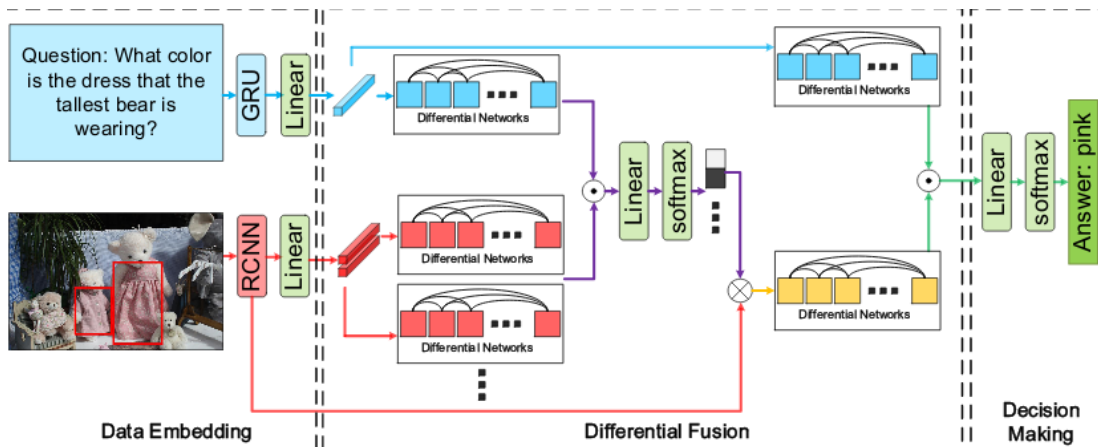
Question: What color is the dress that the tallest bear is wearing?

GRU

Linear

Differential Networks

Differential Networks

RCNN

Linear

Differential Networks

Differential Networks

Linear

softmax

Differential Networks

Linear

softmax

Answer: pink

Data Embedding

Differential Fusion

Decision Making